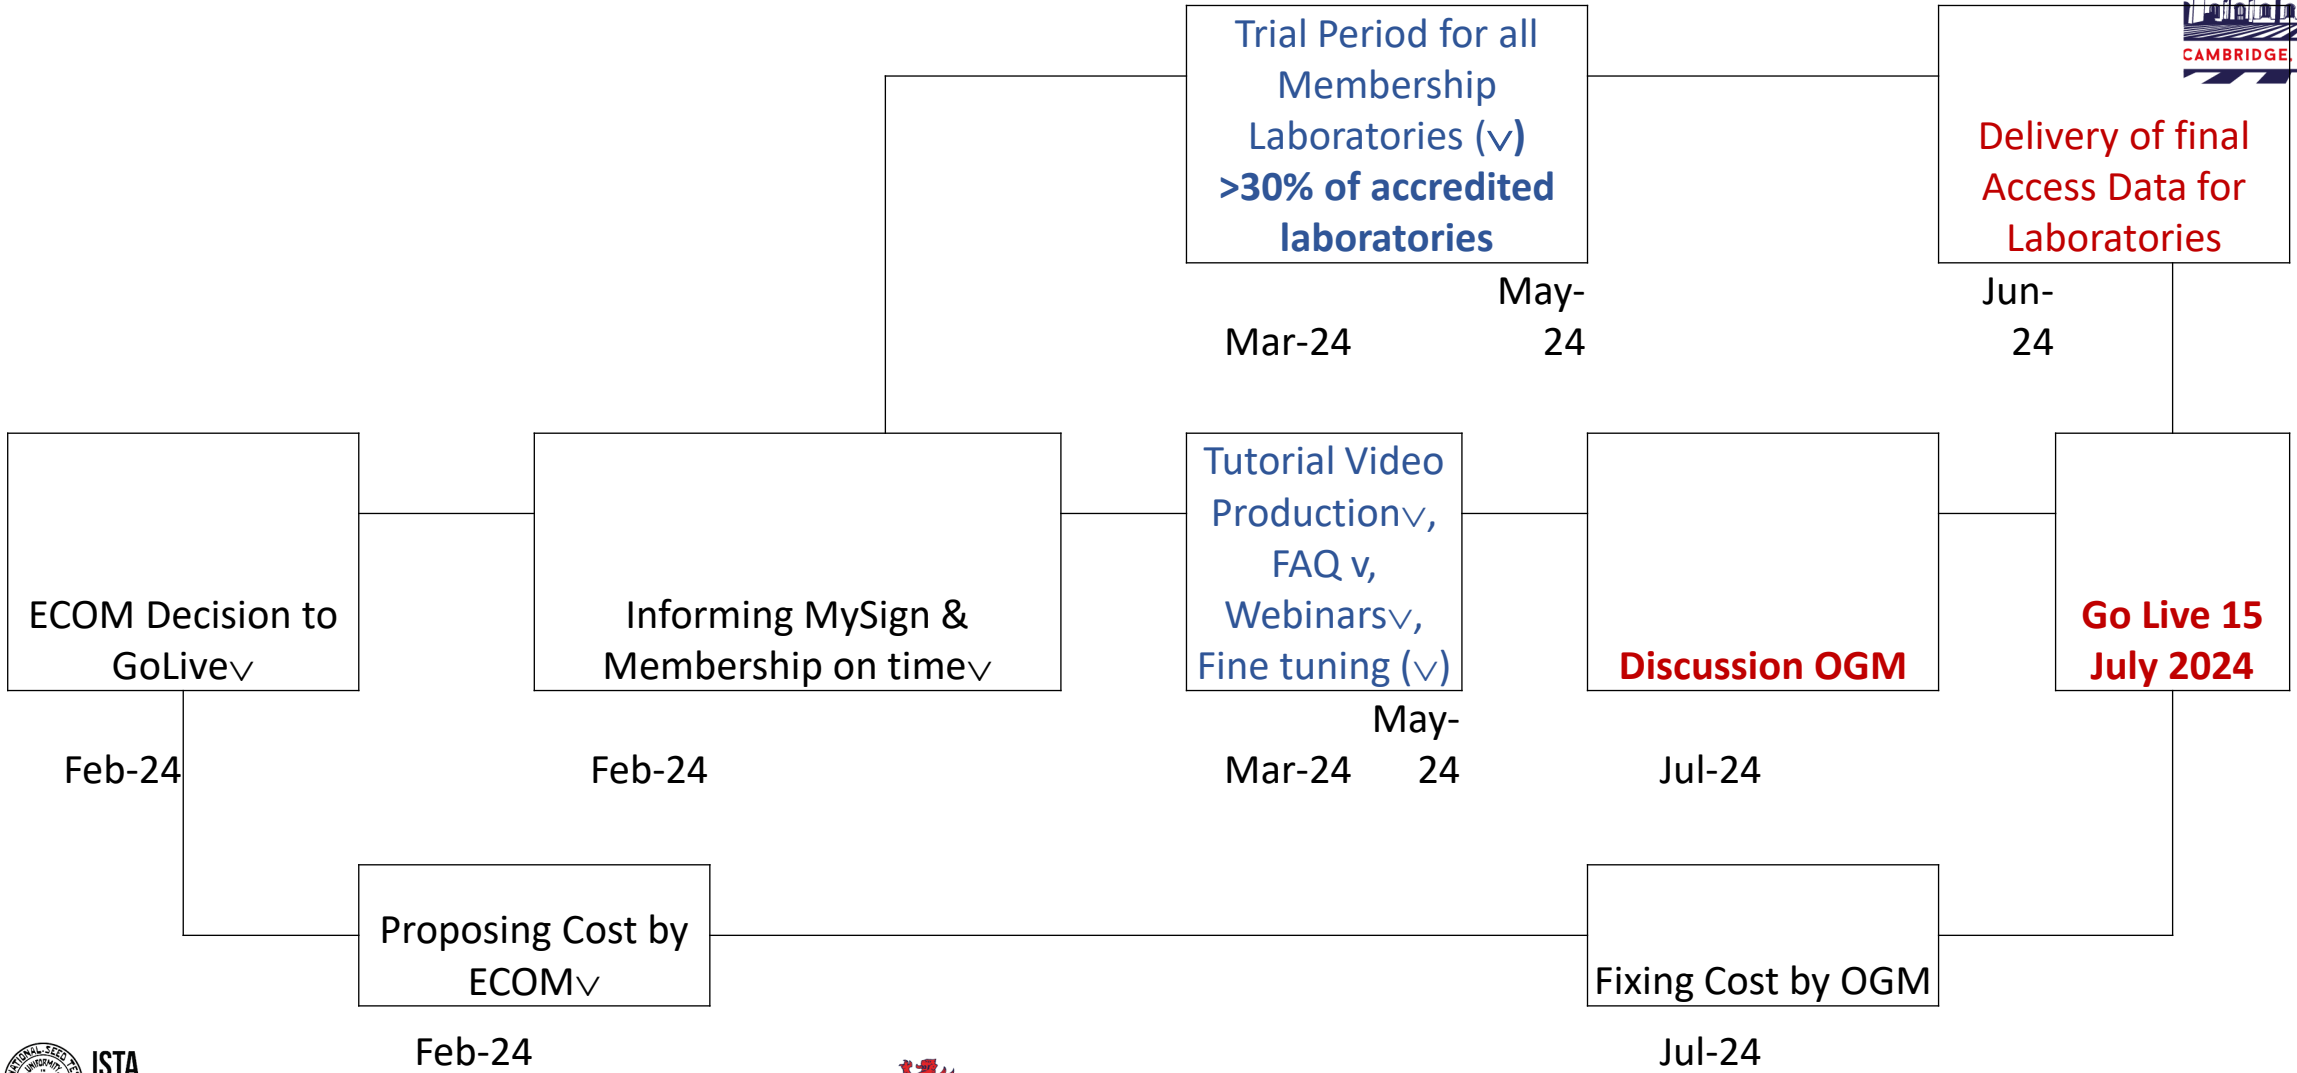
Trial Period for all Membership Laboratories (√) >30% of accredited laboratories

CAMBRIDGE

Delivery of final Access Data for Laboratories

Mar-24

May-24

Jun-24

ECOM Decision to GoLive√

Informing MySign & Membership on time√

Tutorial Video Production√, FAQ v, Webinars√, Fine tuning (√)

Discussion OGM

Go Live 15 July 2024

Feb-24

Feb-24

Mar-24

May-24

Jul-24

Proposing Cost by ECOM√

Fixing Cost by OGM

Feb-24

Jul-24

ISTA